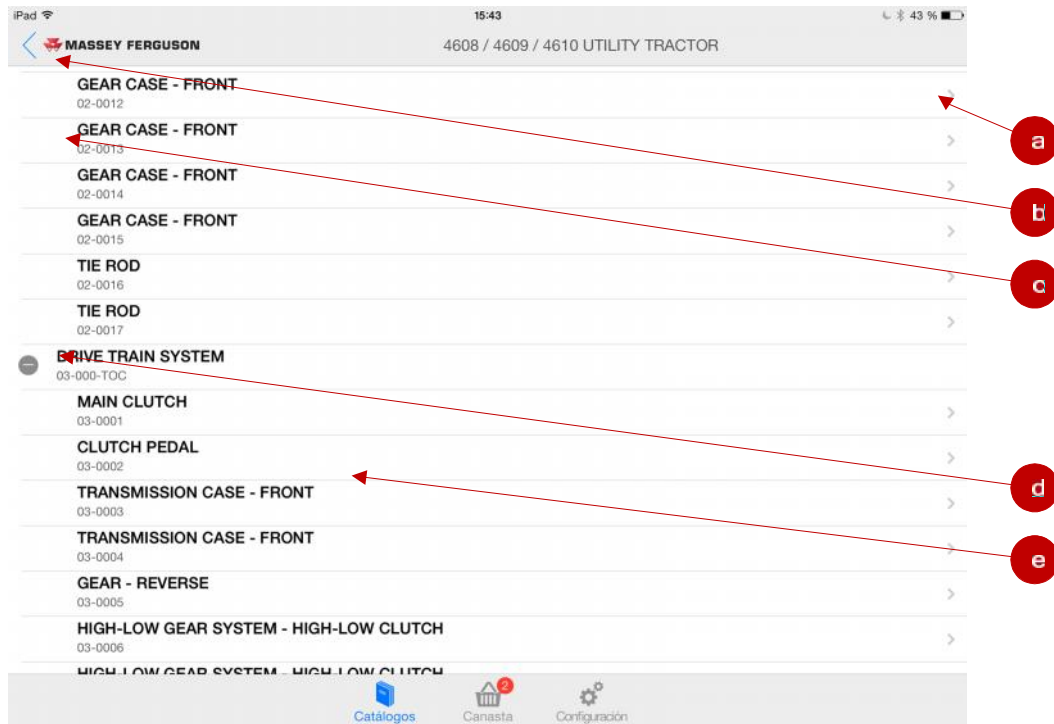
iPad 15:43 43 %

MASSEY FERGUSON 4608 / 4609 / 4610 UTILITY TRACTOR

GEAR CASE - FRONT
02-0012

GEAR CASE - FRONT
02-0013

GEAR CASE - FRONT
02-0014

GEAR CASE - FRONT
02-0015

TIE ROD
02-0016

TIE ROD
02-0017

DRIVE TRAIN SYSTEM
03-000-TOC

MAIN CLUTCH
03-0001

CLUTCH PEDAL
03-0002

TRANSMISSION CASE - FRONT
03-0003

TRANSMISSION CASE - FRONT
03-0004

GEAR - REVERSE
03-0005

HIGH-LOW GEAR SYSTEM - HIGH-LOW CLUTCH
03-0006

HIGH-LOW GEAR SYSTEM - HIGH-LOW CLUTCH

a
b
c
d
e

Catálogos 2 Canasta Configuración